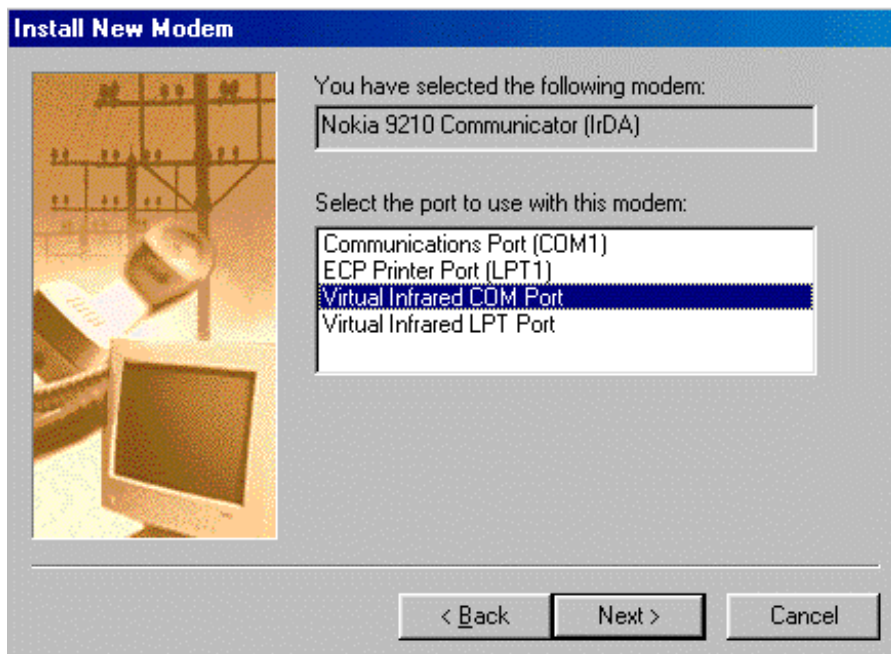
Install New Modem

You have selected the following modem:

Nokia 9210 Communicator (IrDA)

Select the port to use with this modem:

Communications Port (COM1)
ECP Printer Port (LPT1)
Virtual Infrared COM Port
Virtual Infrared LPT Port

< Back

Next >

Cancel